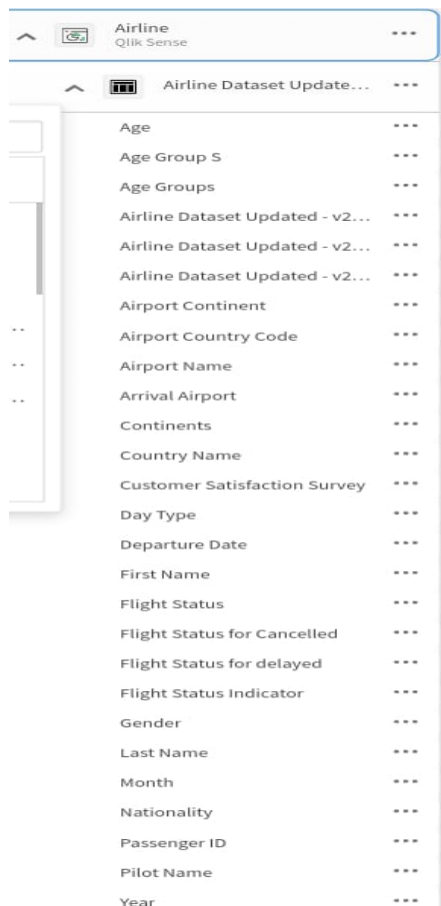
Airline
Qlik Sense
···

Airline Dataset Update... ···

Age ···
Age Group S ···
Age Groups ···
Airline Dataset Updated - v2... ···
Airline Dataset Updated - v2... ···
Airline Dataset Updated - v2... ···
Airport Continent ···
Airport Country Code ···
Airport Name ···
Arrival Airport ···
Continents ···
Country Name ···
Customer Satisfaction Survey ···
Day Type ···
Departure Date ···
First Name ···
Flight Status ···
Flight Status for Cancelled ···
Flight Status for delayed ···
Flight Status Indicator ···
Gender ···
Last Name ···
Month ···
Nationality ···
Passenger ID ···
Pilot Name ···
Year ···